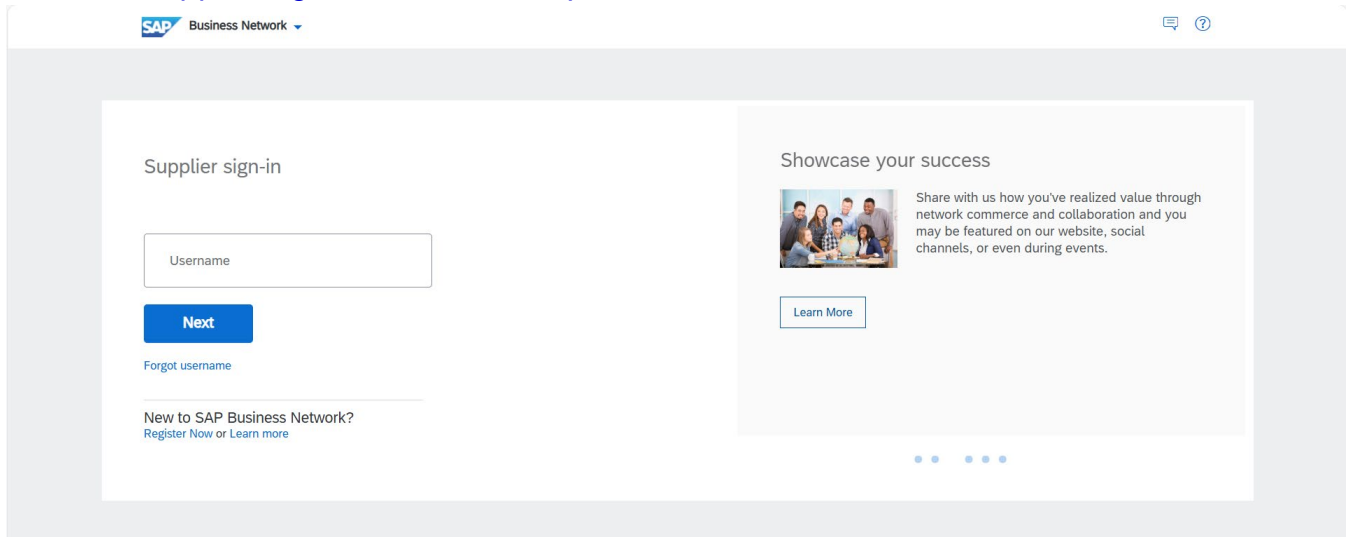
SAP Business Network

Supplier sign-in

Username

Next

Forgot username

New to SAP Business Network?
Register Now or Learn more

Showcase your success

Share with us how you've realized value through network commerce and collaboration and you may be featured on our website, social channels, or even during events.

Learn More